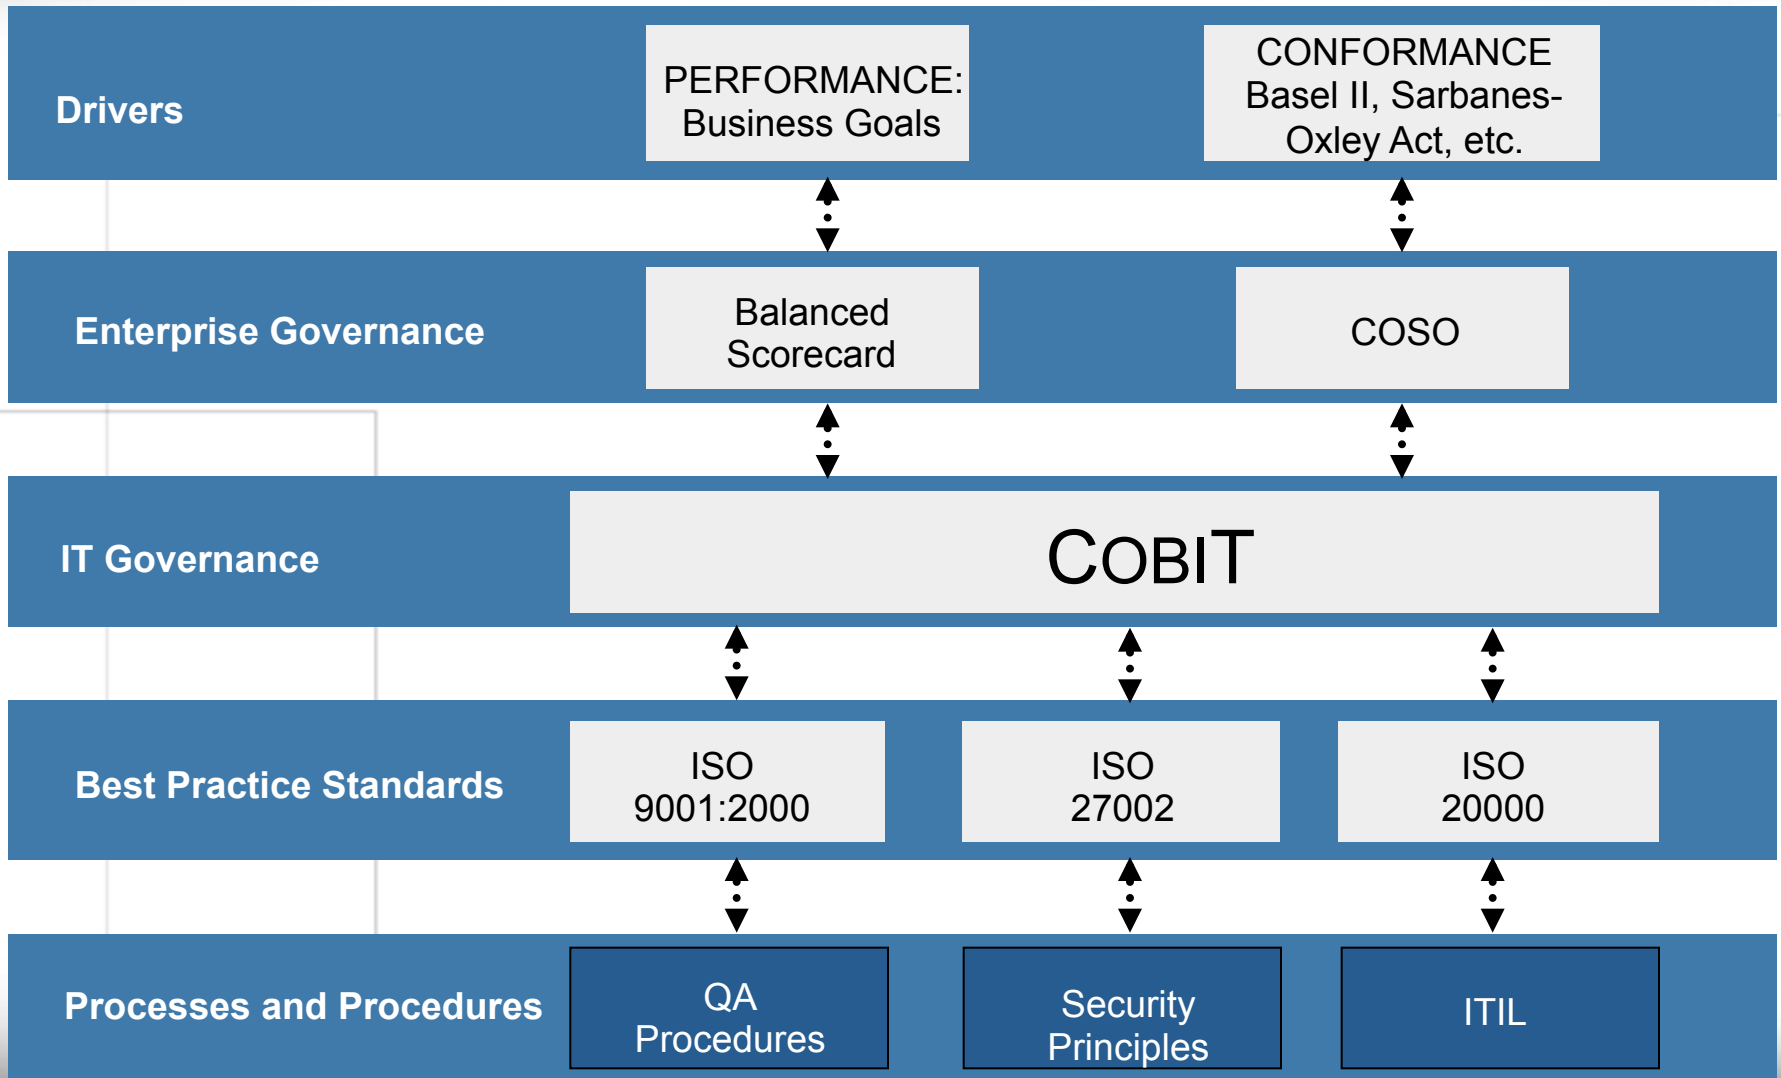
Drivers

PERFORMANCE: Business Goals

CONFORMANCE Basel II, Sarbanes-Oxley Act, etc.

Enterprise Governance

Balanced Scorecard

COSO

IT Governance

COBIT

Best Practice Standards

ISO 9001:2000

ISO 27002

ISO 20000

Processes and Procedures

QA Procedures

Security Principles

ITIL